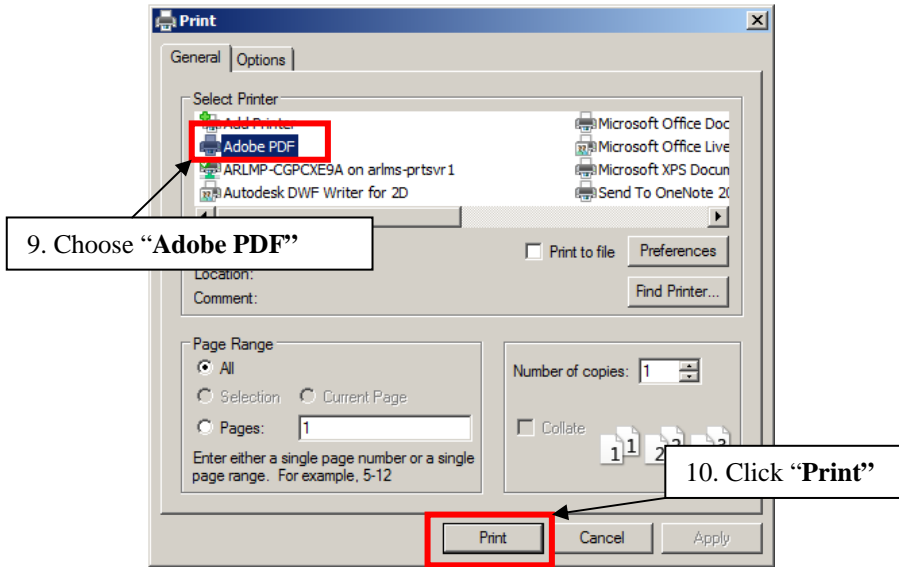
Print

General

Options

Select Printer

Add Printer

Adobe PDF

ARLMP-CGPCXE9A on arlms-prtsvr1

Autodesk DWF Writer for 2D

Microsoft Office Doc

Microsoft Office Live

Microsoft XPS Docum

Send To OneNote 20

9. Choose "**Adobe PDF"**

Print to file

Preferences

Location:

Comment:

Find Printer...

Page Range

All

Selection

Current Page

Pages:

1

Enter either a single page number or a single page range. For example, 5-12

Number of copies:

1

Collate

1 1 2 2 3 3

10. Click "**Print"**

Print

Cancel

Apply